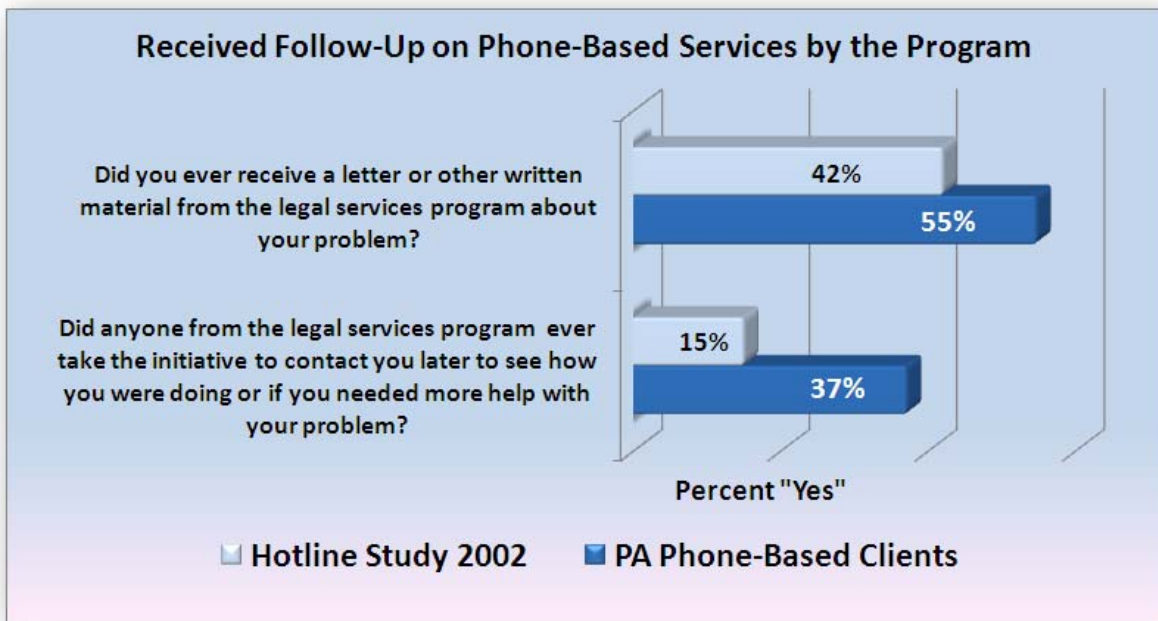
Received Follow-Up on Phone-Based Services by the Program

Did you ever receive a letter or other written material from the legal services program about your problem?

42%

55%

Did anyone from the legal services program ever take the initiative to contact you later to see how you were doing or if you needed more help with your problem?

15%

37%

Percent "Yes"

Hotline Study 2002

PA Phone-Based Clients